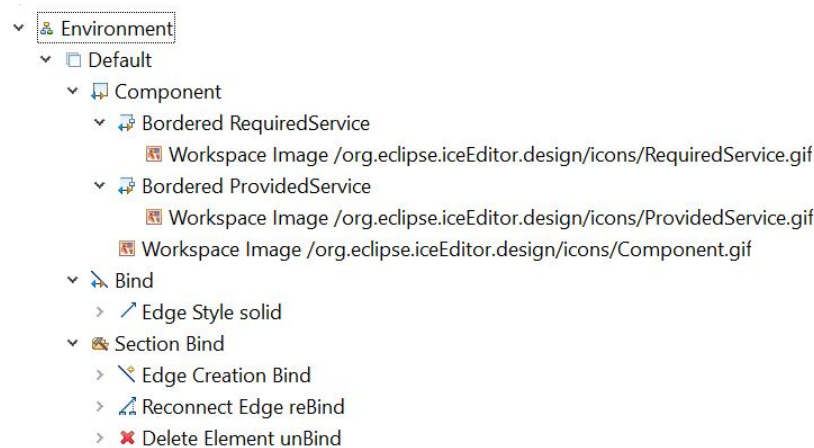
Environment
Default
Component
Bordered RequiredService
Workspace Image /org.eclipse.iceEditor.design/icons/RequiredService.gif
Bordered ProvidedService
Workspace Image /org.eclipse.iceEditor.design/icons/ProvidedService.gif
Workspace Image /org.eclipse.iceEditor.design/icons/Component.gif
Bind
Edge Style solid
Section Bind
Edge Creation Bind
Reconnect Edge reBind
Delete Element unBind